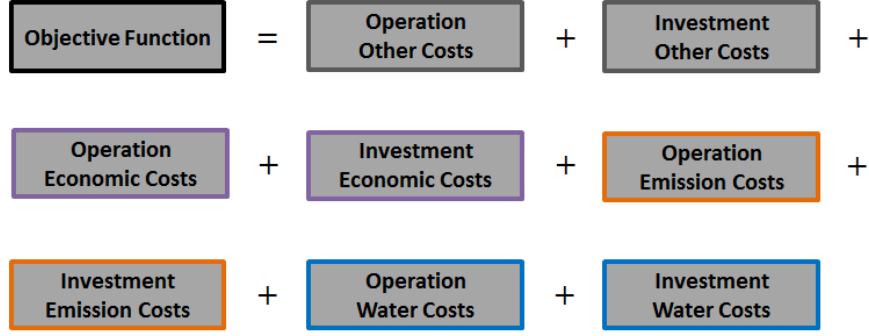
Objective Function = Operation Other Costs + Investment Other Costs +

Operation Economic Costs + Investment Economic Costs + Operation Emission Costs +

Investment Emission Costs + Operation Water Costs + Investment Water Costs